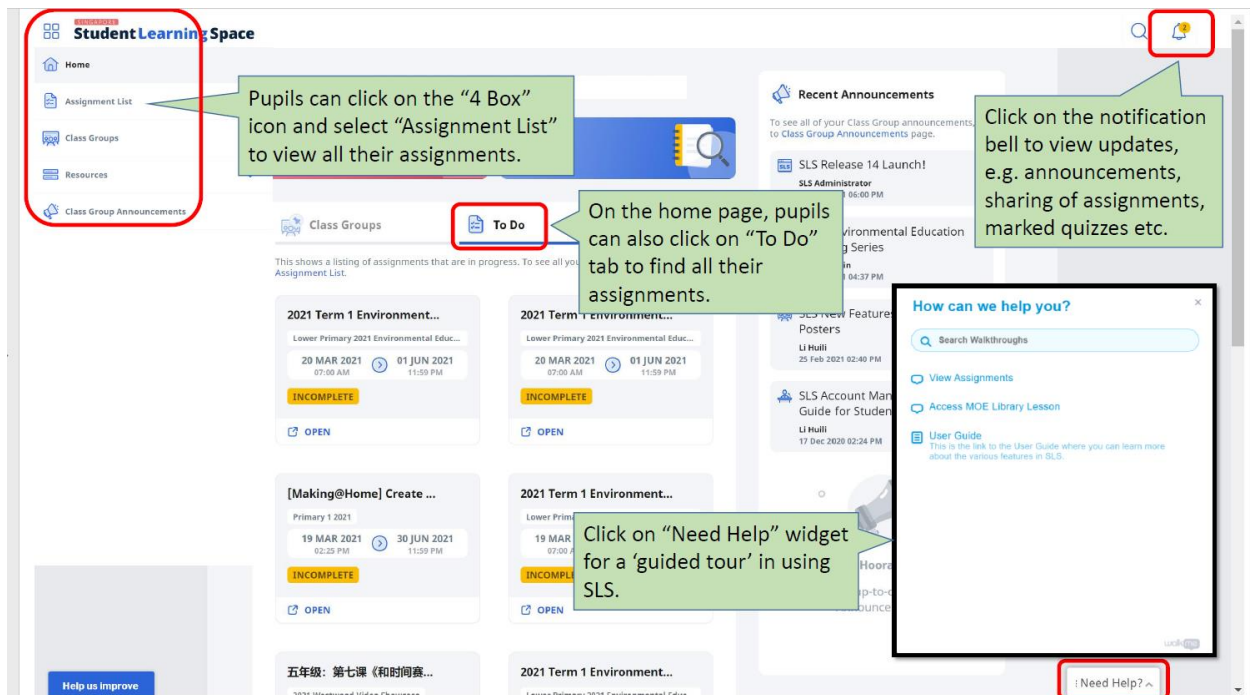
SINGAPORE
Student Learning Space

Home
Assignment List
Class Groups
Resources
Class Group Announcements

Pupils can click on the "4 Box" icon and select "Assignment List" to view all their assignments.

Recent Announcements
To see all of your Class Group announcements, go to Class Group Announcements page.

SLS Release 14 Launch!
SLS Administrator
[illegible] 06:00 PM

Click on the notification bell to view updates, e.g. announcements, sharing of assignments, marked quizzes etc.

Class Groups
To Do

On the home page, pupils can also click on "To Do" tab to find all their assignments.

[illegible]vironmental Education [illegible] Series
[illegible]in
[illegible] 04:37 PM

This shows a listing of assignments that are in progress. To see all you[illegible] Assignment List.

2021 Term 1 Environment...
Lower Primary 2021 Environmental Educ...
20 MAR 2021 07:00 AM
01 JUN 2021 11:59 PM
INCOMPLETE
OPEN

2021 Term 1 Environment...
Lower Primary 2021 Environmental Educ...
20 MAR 2021 07:00 AM
01 JUN 2021 11:59 PM
INCOMPLETE
OPEN

SLS New Feature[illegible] Posters
Li Huili
25 Feb 2021 02:40 PM

SLS Account Man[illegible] Guide for Studen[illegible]
Li Huili
17 Dec 2020 02:24 PM

How can we help you?
Search Walkthroughs
View Assignments
Access MOE Library Lesson
User Guide
This is the link to the User Guide where you can learn more about the various features in SLS.

[Making@Home] Create ...
Primary 1 2021
19 MAR 2021 02:25 PM
30 JUN 2021 11:59 PM
INCOMPLETE
OPEN

2021 Term 1 Environment...
Lower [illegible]
19 MA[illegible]
07:00 A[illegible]
INCOMP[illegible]
OPEN

Click on "Need Help" widget for a 'guided tour' in using SLS.

Hoora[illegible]
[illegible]p-to-d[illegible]
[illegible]nounce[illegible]

Help us improve

五年级：第七课《和时间赛...
2021 Term 1 Environment...

Need Help?